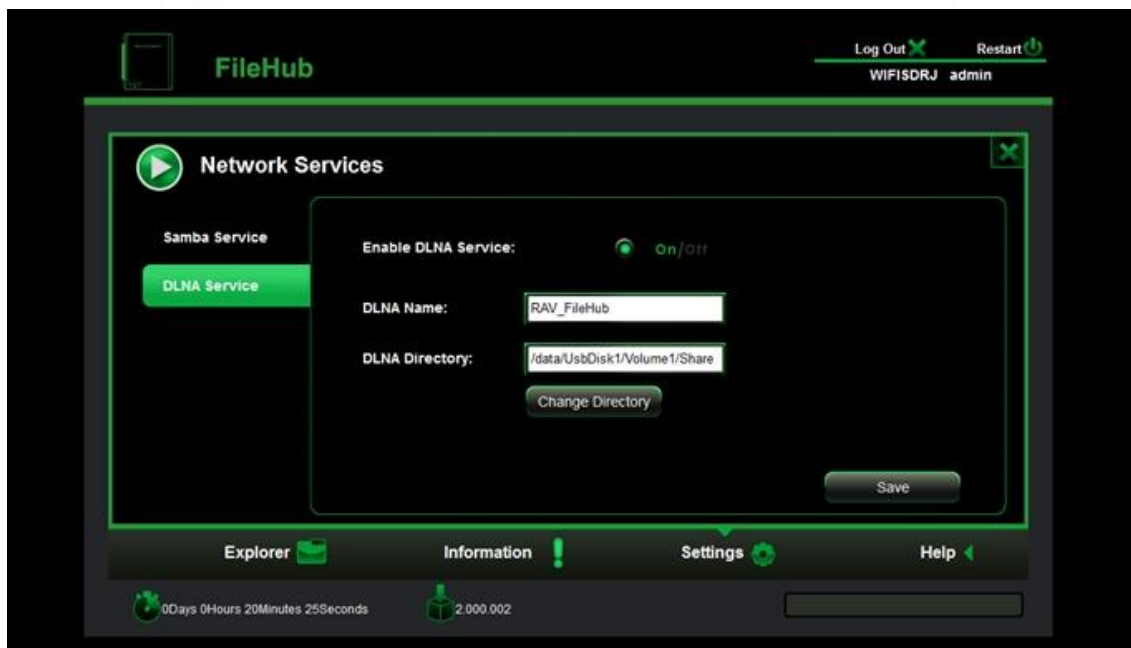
FileHub

Log Out Restart
WIFISDRJ admin

Network Services

Samba Service
DLNA Service

Enable DLNA Service: On/Off

DLNA Name: RAV_FileHub

DLNA Directory: /data/UsbDisk1/Volume1/Share

Change Directory

Save

Explorer Information Settings Help

0Days 0Hours 20Minutes 25Seconds 2.000.002